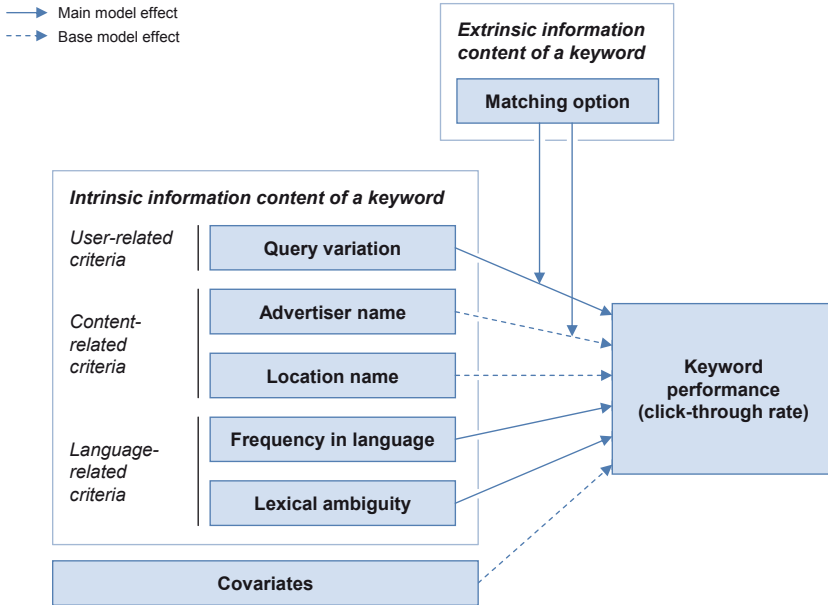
Main model effect
Base model effect

Extrinsic information content of a keyword

Matching option

Intrinsic information content of a keyword

User-related criteria

Query variation

Content-related criteria

Advertiser name

Location name

Language-related criteria

Frequency in language

Lexical ambiguity

Keyword performance (click-through rate)

Covariates